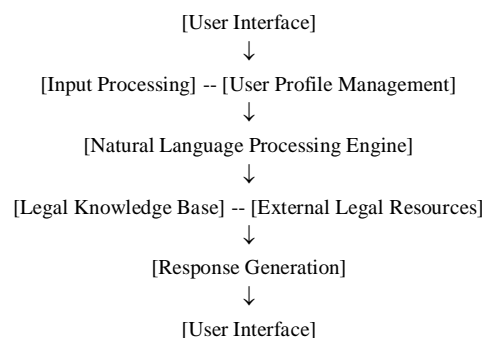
[User Interface]
↓
[Input Processing] -- [User Profile Management]
↓
[Natural Language Processing Engine]
↓
[Legal Knowledge Base] -- [External Legal Resources]
↓
[Response Generation]
↓
[User Interface]